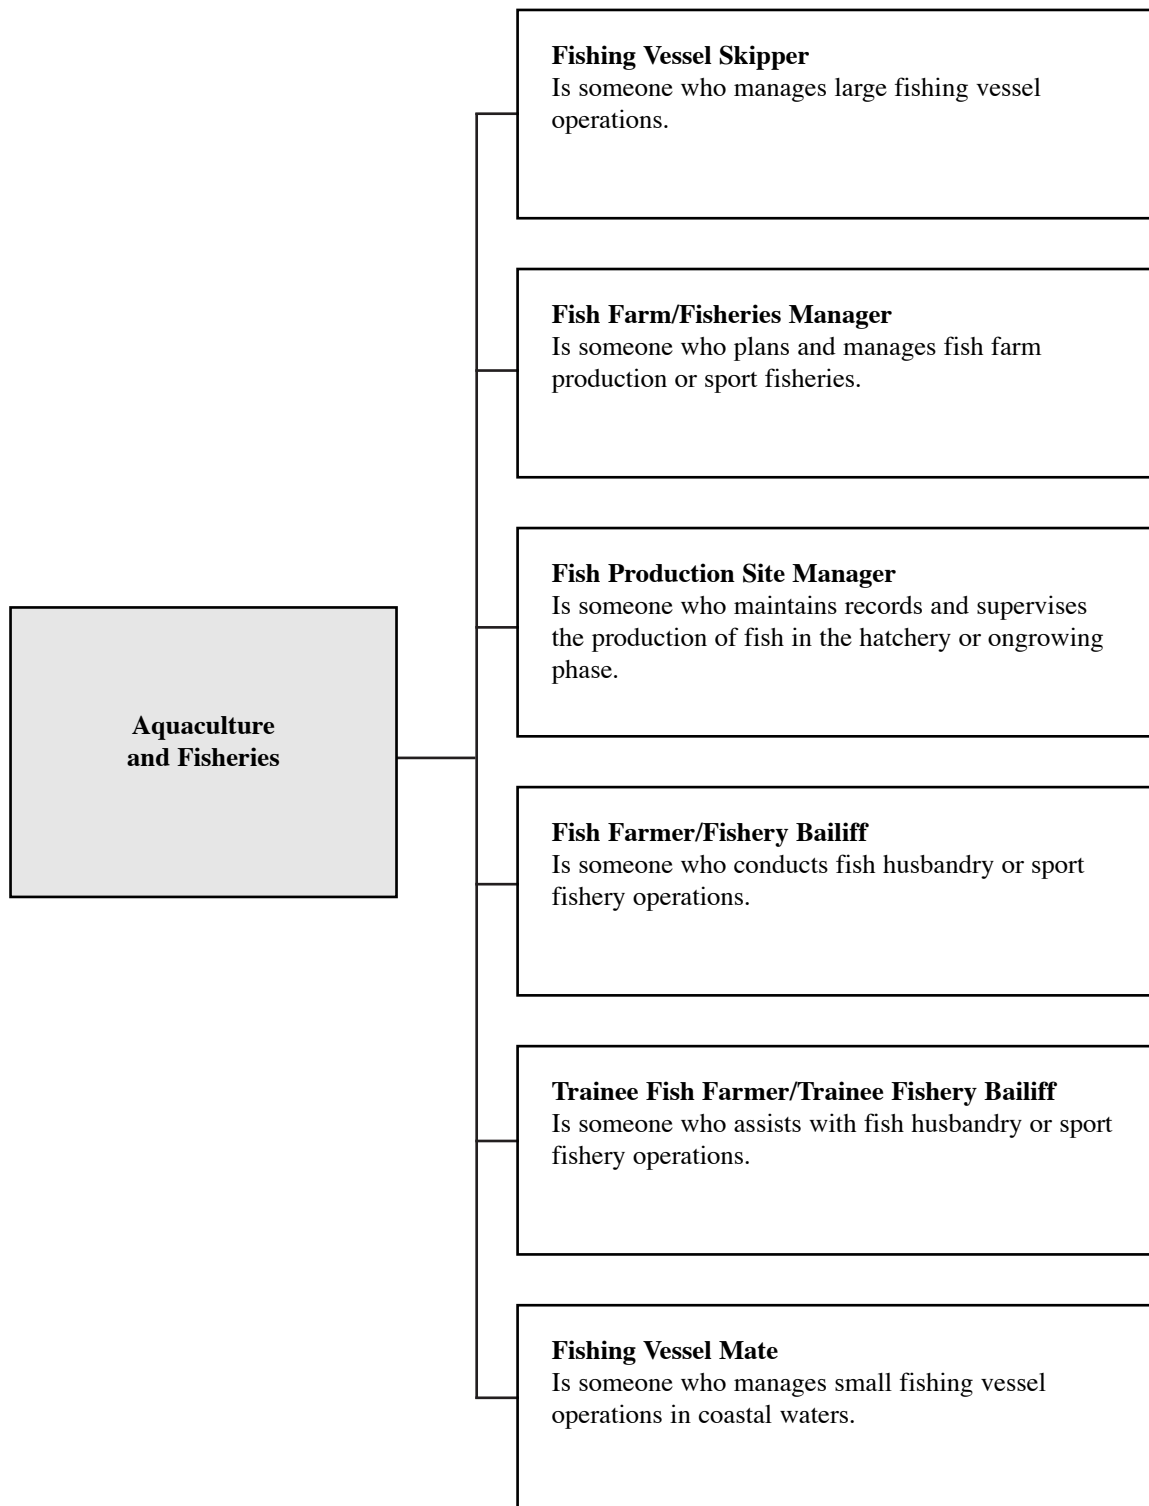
Aquaculture and Fisheries

Fishing Vessel Skipper
Is someone who manages large fishing vessel operations.

Fish Farm/Fisheries Manager
Is someone who plans and manages fish farm production or sport fisheries.

Fish Production Site Manager
Is someone who maintains records and supervises the production of fish in the hatchery or ongrowing phase.

Fish Farmer/Fishery Bailiff
Is someone who conducts fish husbandry or sport fishery operations.

Trainee Fish Farmer/Trainee Fishery Bailiff
Is someone who assists with fish husbandry or sport fishery operations.

Fishing Vessel Mate
Is someone who manages small fishing vessel operations in coastal waters.